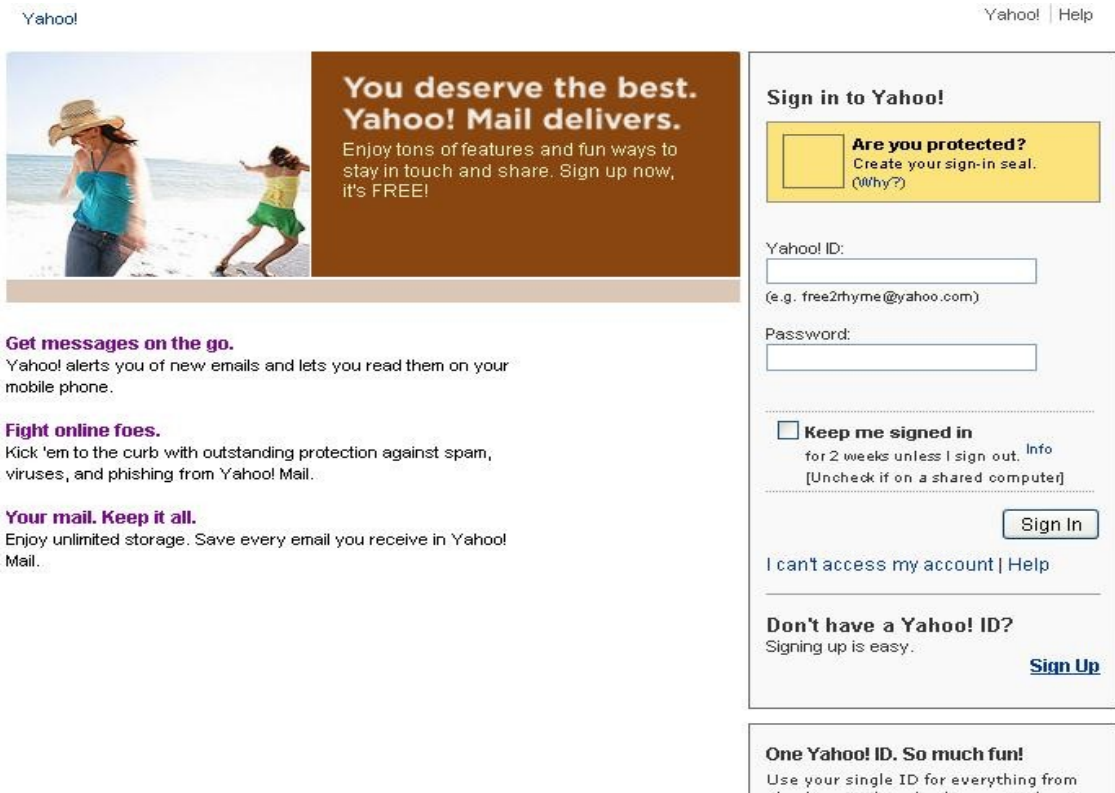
Yahoo!

Yahoo! | Help

You deserve the best. Yahoo! Mail delivers.

Enjoy tons of features and fun ways to stay in touch and share. Sign up now, it's FREE!

Get messages on the go.
Yahoo! alerts you of new emails and lets you read them on your mobile phone.

Fight online foes.
Kick 'em to the curb with outstanding protection against spam, viruses, and phishing from Yahoo! Mail.

Your mail. Keep it all.
Enjoy unlimited storage. Save every email you receive in Yahoo! Mail.

Sign in to Yahoo!

Are you protected?
Create your sign-in seal.
(Why?)

Yahoo! ID:

(e.g. free2rhyme@yahoo.com)

Password:

Keep me signed in
for 2 weeks unless I sign out. Info
[Uncheck if on a shared computer]

Sign In

I can't access my account | Help

Don't have a Yahoo! ID?
Signing up is easy.

Sign Up

One Yahoo! ID. So much fun!
Use your single ID for everything from
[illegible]